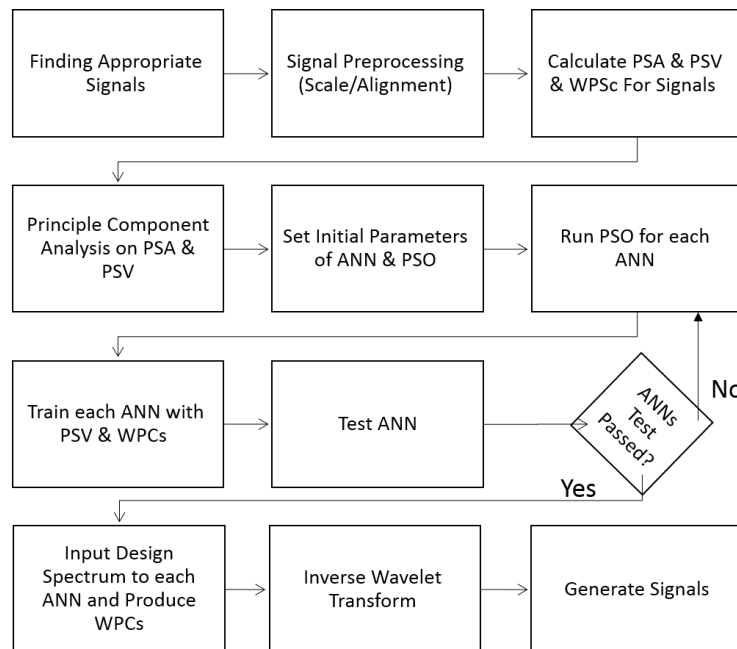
Finding Appropriate Signals

Signal Preprocessing (Scale/Alignment)

Calculate PSA & PSV & WPSc For Signals

Principle Component Analysis on PSA & PSV

Set Initial Parameters of ANN & PSO

Run PSO for each ANN

Train each ANN with PSV & WPCs

Test ANN

ANNs Test Passed?

No

Yes

Input Design Spectrum to each ANN and Produce WPCs

Inverse Wavelet Transform

Generate Signals